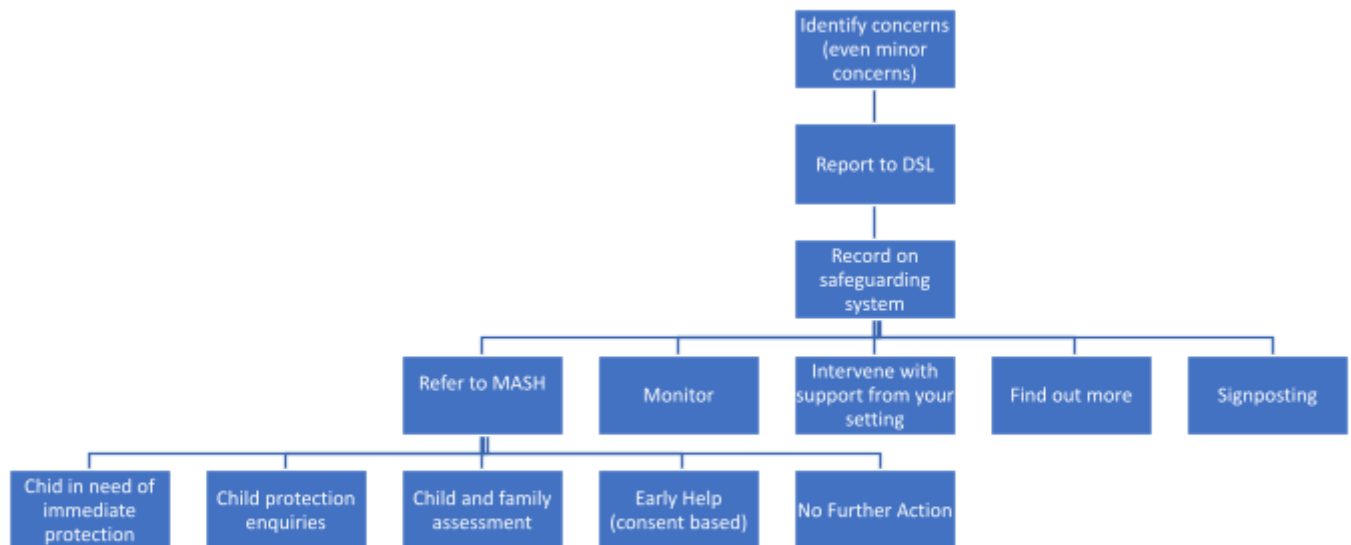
Identify concerns (even minor concerns)

Report to DSL

Record on safeguarding system

Refer to MASH

Monitor

Intervene with support from your setting

Find out more

Signposting

Chid in need of immediate protection

Child protection enquiries

Child and family assessment

Early Help (consent based)

No Further Action